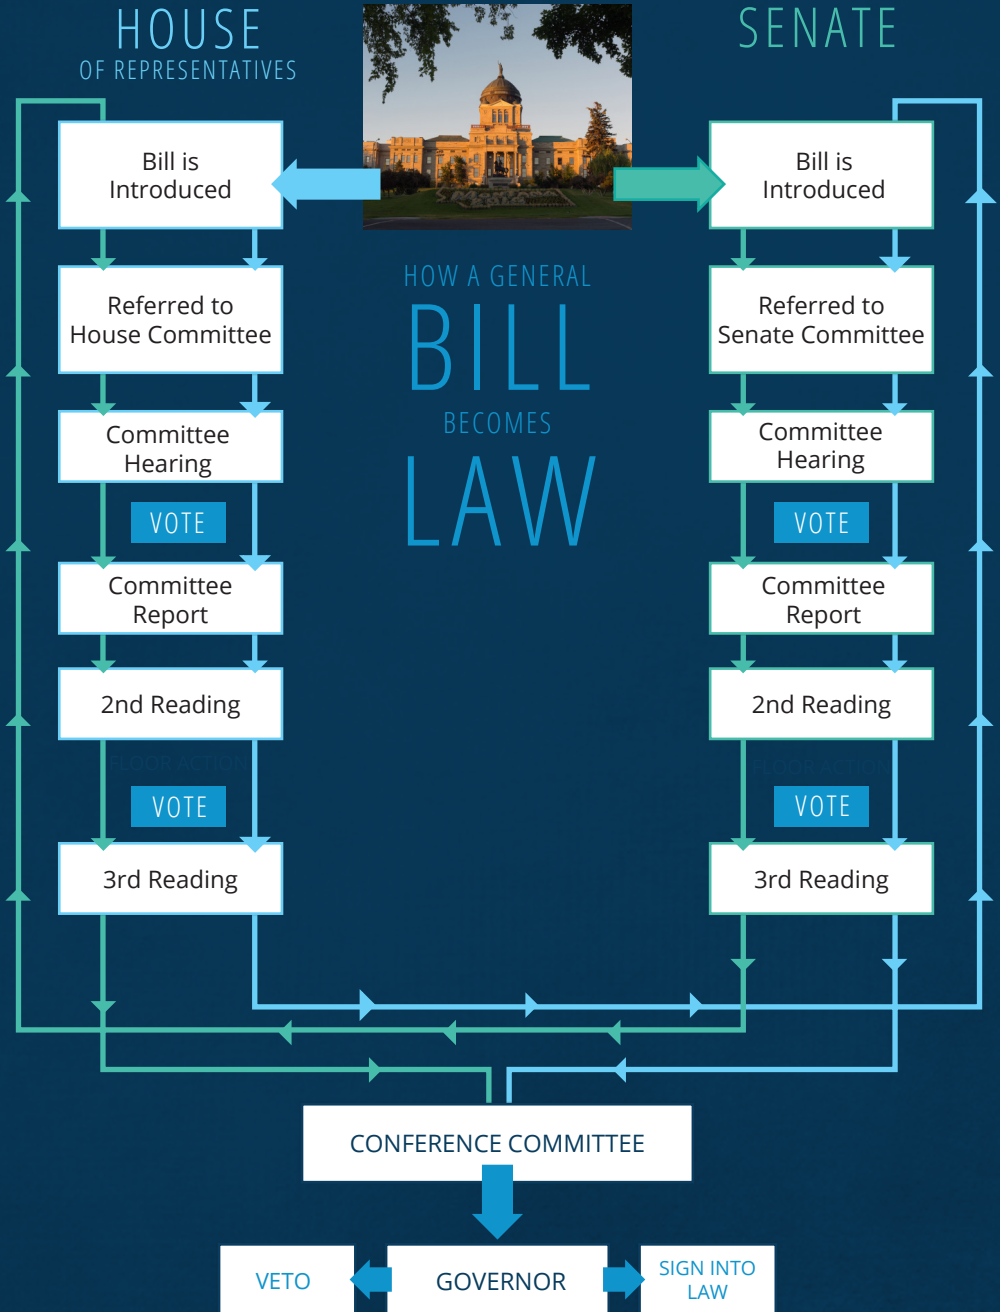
HOUSE
OF REPRESENTATIVES

SENATE

HOW A GENERAL
BILL
BECOMES
LAW

Bill is Introduced

Referred to House Committee

Committee Hearing

VOTE

Committee Report

2nd Reading

FLOOR ACTION

VOTE

3rd Reading

Bill is Introduced

Referred to Senate Committee

Committee Hearing

VOTE

Committee Report

2nd Reading

FLOOR ACTION

VOTE

3rd Reading

CONFERENCE COMMITTEE

VETO

GOVERNOR

SIGN INTO LAW